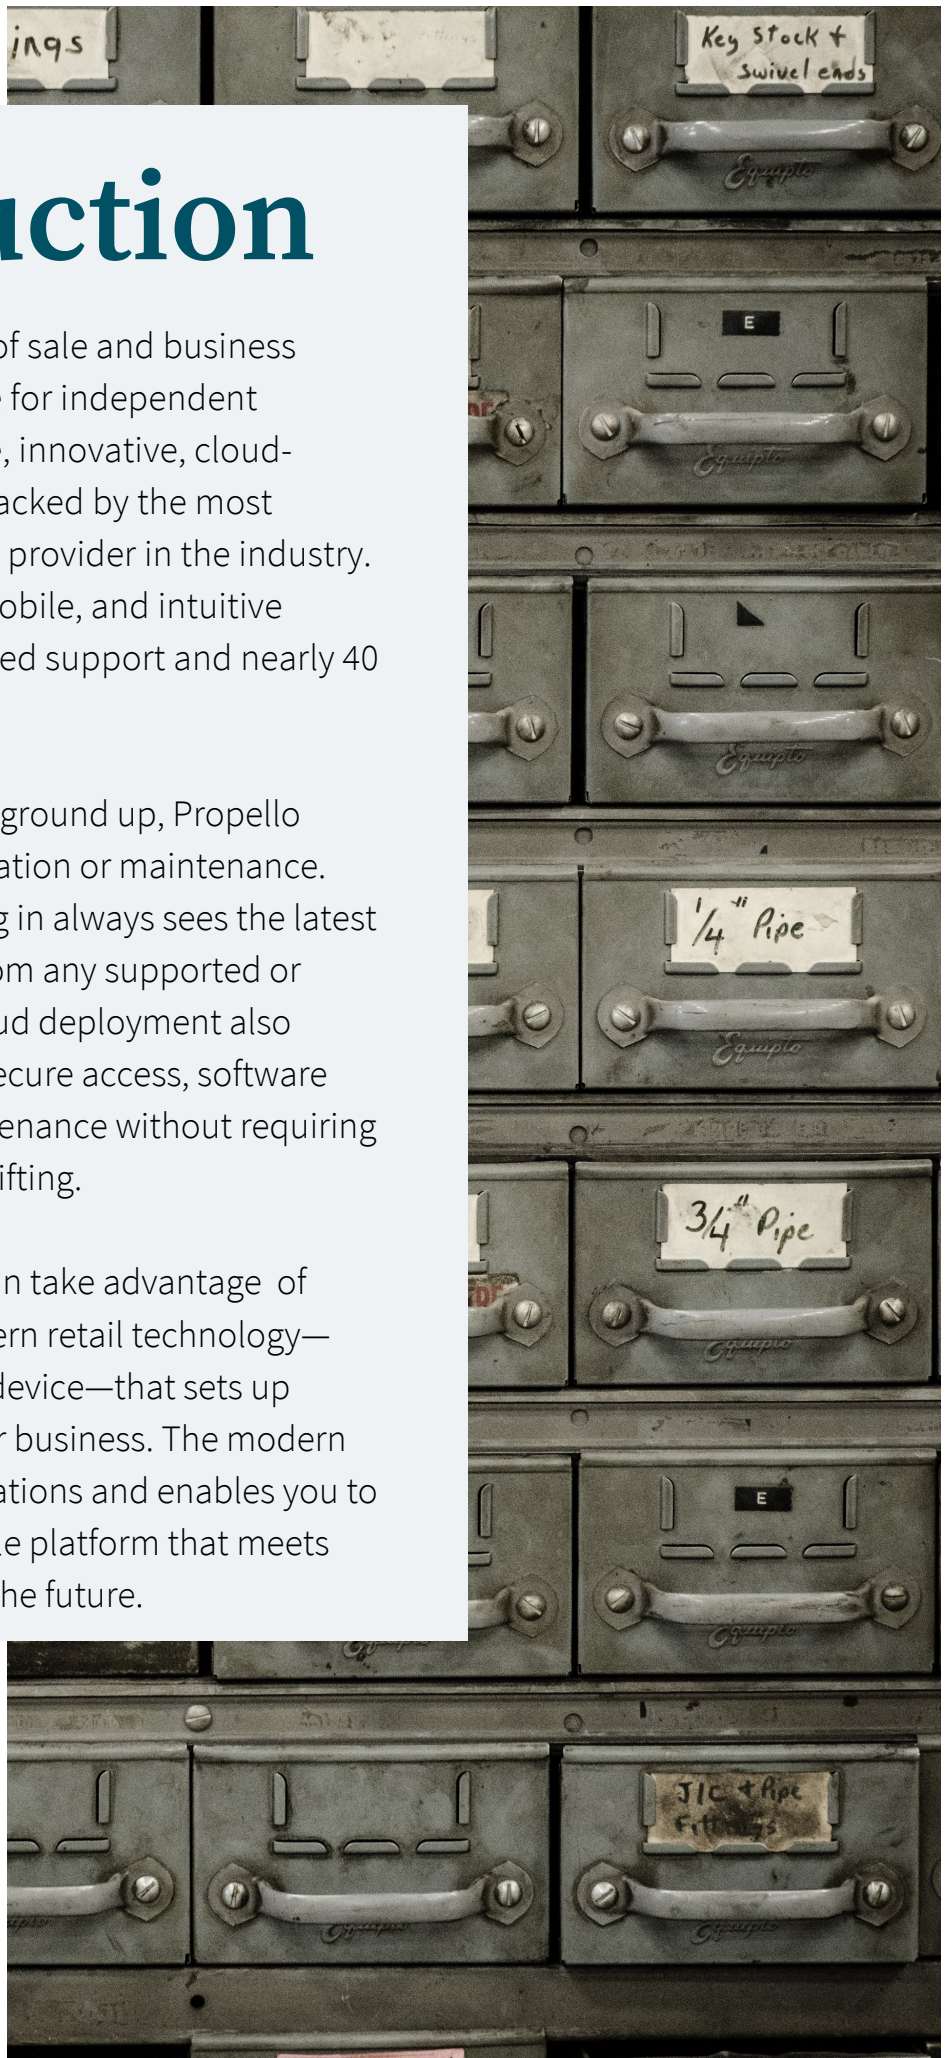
ings

Key Stock + Swivel ends

Equipto

uction

of sale and business
for independent
, innovative, cloud-
acked by the most
provider in the industry.
obile, and intuitive
ed support and nearly 40

ground up, Propello
ation or maintenance.
g in always sees the latest
om any supported or
ud deployment also
ecure access, software
enance without requiring
ifting.

n take advantage of
ern retail technology—
device—that sets up
r business. The modern
ations and enables you to
e platform that meets
he future.

E

Equipto

Equipto

¼" Pipe

Equipto

¾" Pipe

Equipto

E

Equipto

JIC + Pipe Fittings

Equipto